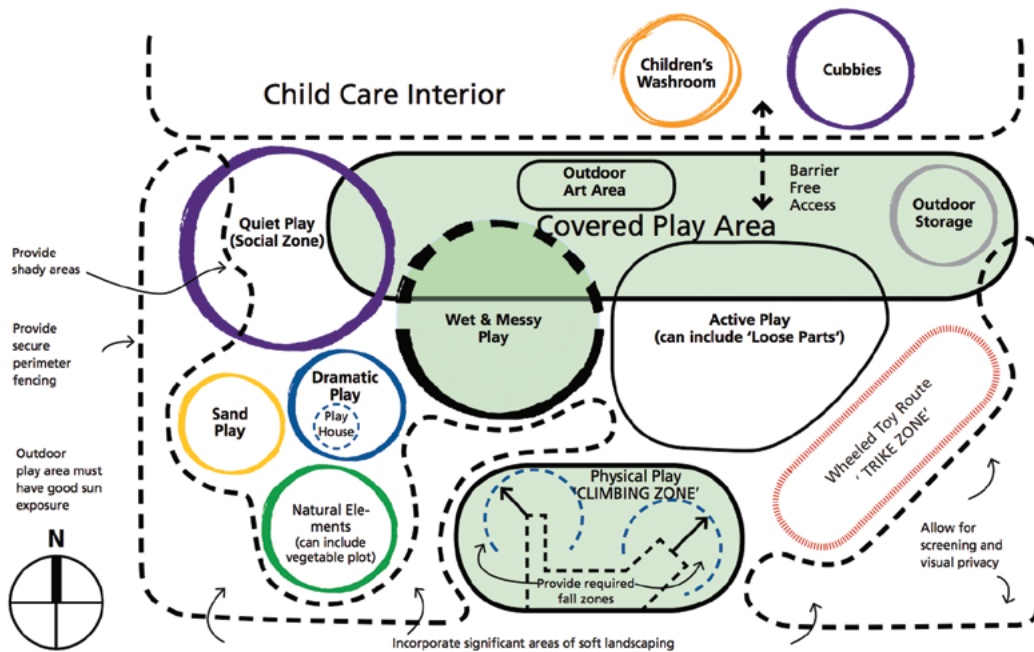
Child Care Interior

Children's Washroom

Cubbies

Barrier Free Access

Outdoor Art Area

Covered Play Area

Outdoor Storage

Quiet Play (Social Zone)

Provide shady areas

Provide secure perimeter fencing

Wet & Messy Play

Active Play (can include 'Loose Parts')

Sand Play

Dramatic Play

Play House

Wheeled Toy Route 'TRIKE ZONE'

Outdoor play area must have good sun exposure

Natural Elements (can include vegetable plot)

Physical Play 'CLIMBING ZONE'

Allow for screening and visual privacy

N

Provide required fall zones

Incorporate significant areas of soft landscaping